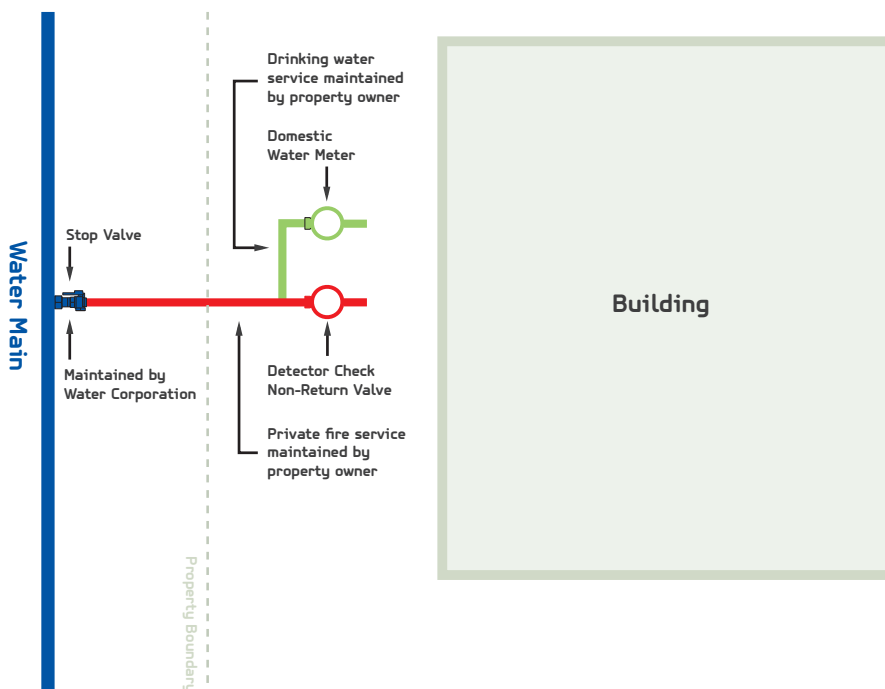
Water Main

Stop Valve

Maintained by Water Corporation

Property Boundary

Drinking water service maintained by property owner

Domestic Water Meter

Detector Check Non-Return Valve

Private fire service maintained by property owner

Building